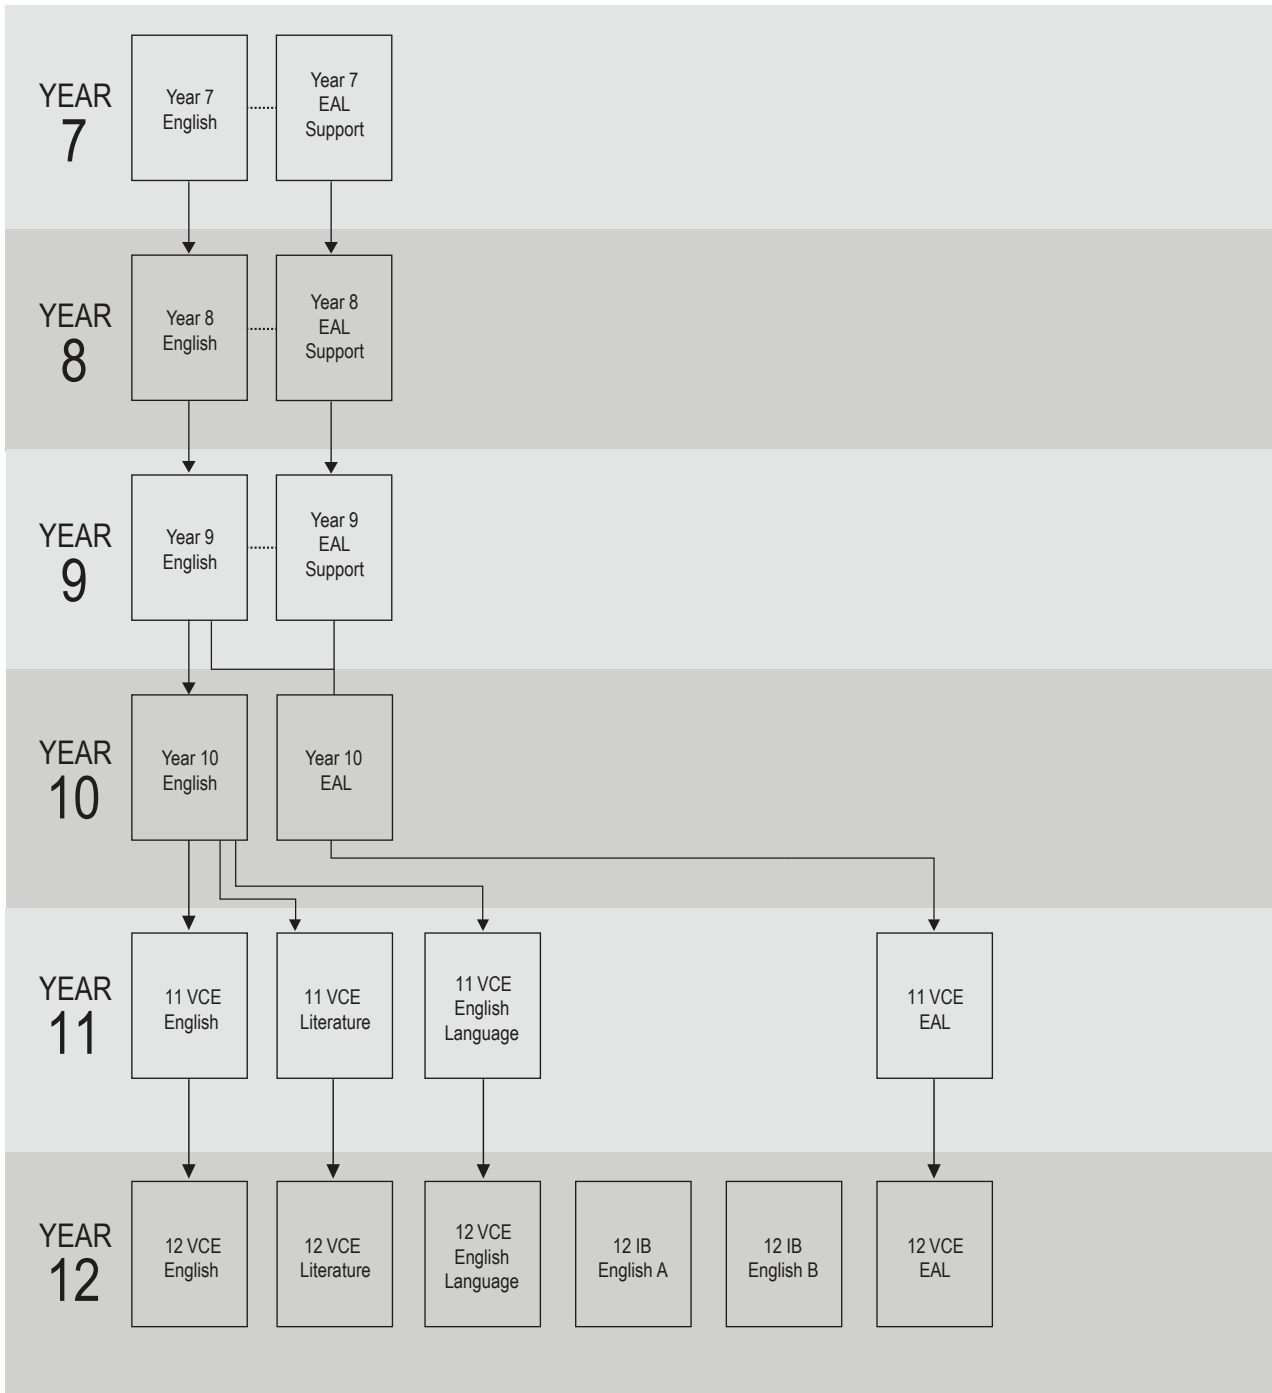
YEAR 7

Year 7 English

Year 7 EAL Support

YEAR 8

Year 8 English

Year 8 EAL Support

YEAR 9

Year 9 English

Year 9 EAL Support

YEAR 10

Year 10 English

Year 10 EAL

YEAR 11

11 VCE English

11 VCE Literature

11 VCE English Language

11 VCE EAL

YEAR 12

12 VCE English

12 VCE Literature

12 VCE English Language

12 IB English A

12 IB English B

12 VCE EAL